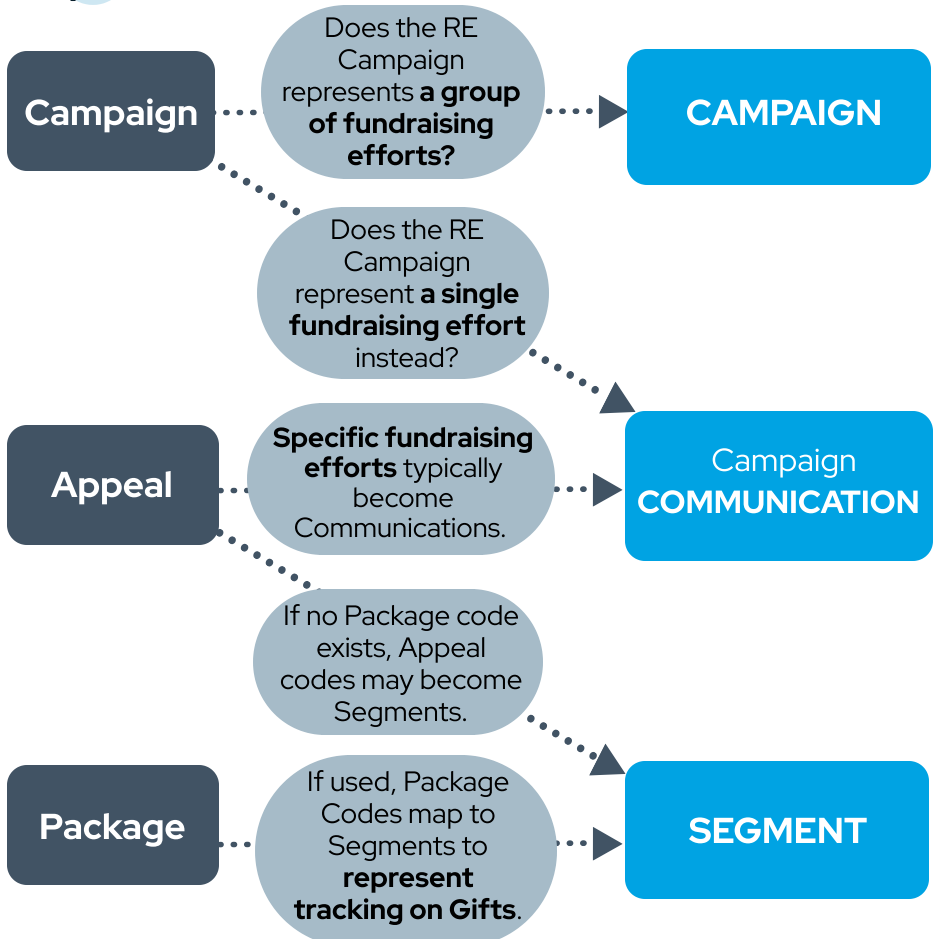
Campaign

Does the RE Campaign represents **a group of fundraising efforts?**

CAMPAIGN

Does the RE Campaign represent **a single fundraising effort** instead?

Appeal

**Specific fundraising efforts** typically become Communications.

Campaign COMMUNICATION

If no Package code exists, Appeal codes may become Segments.

Package

If used, Package Codes map to Segments to **represent tracking on Gifts**.

SEGMENT